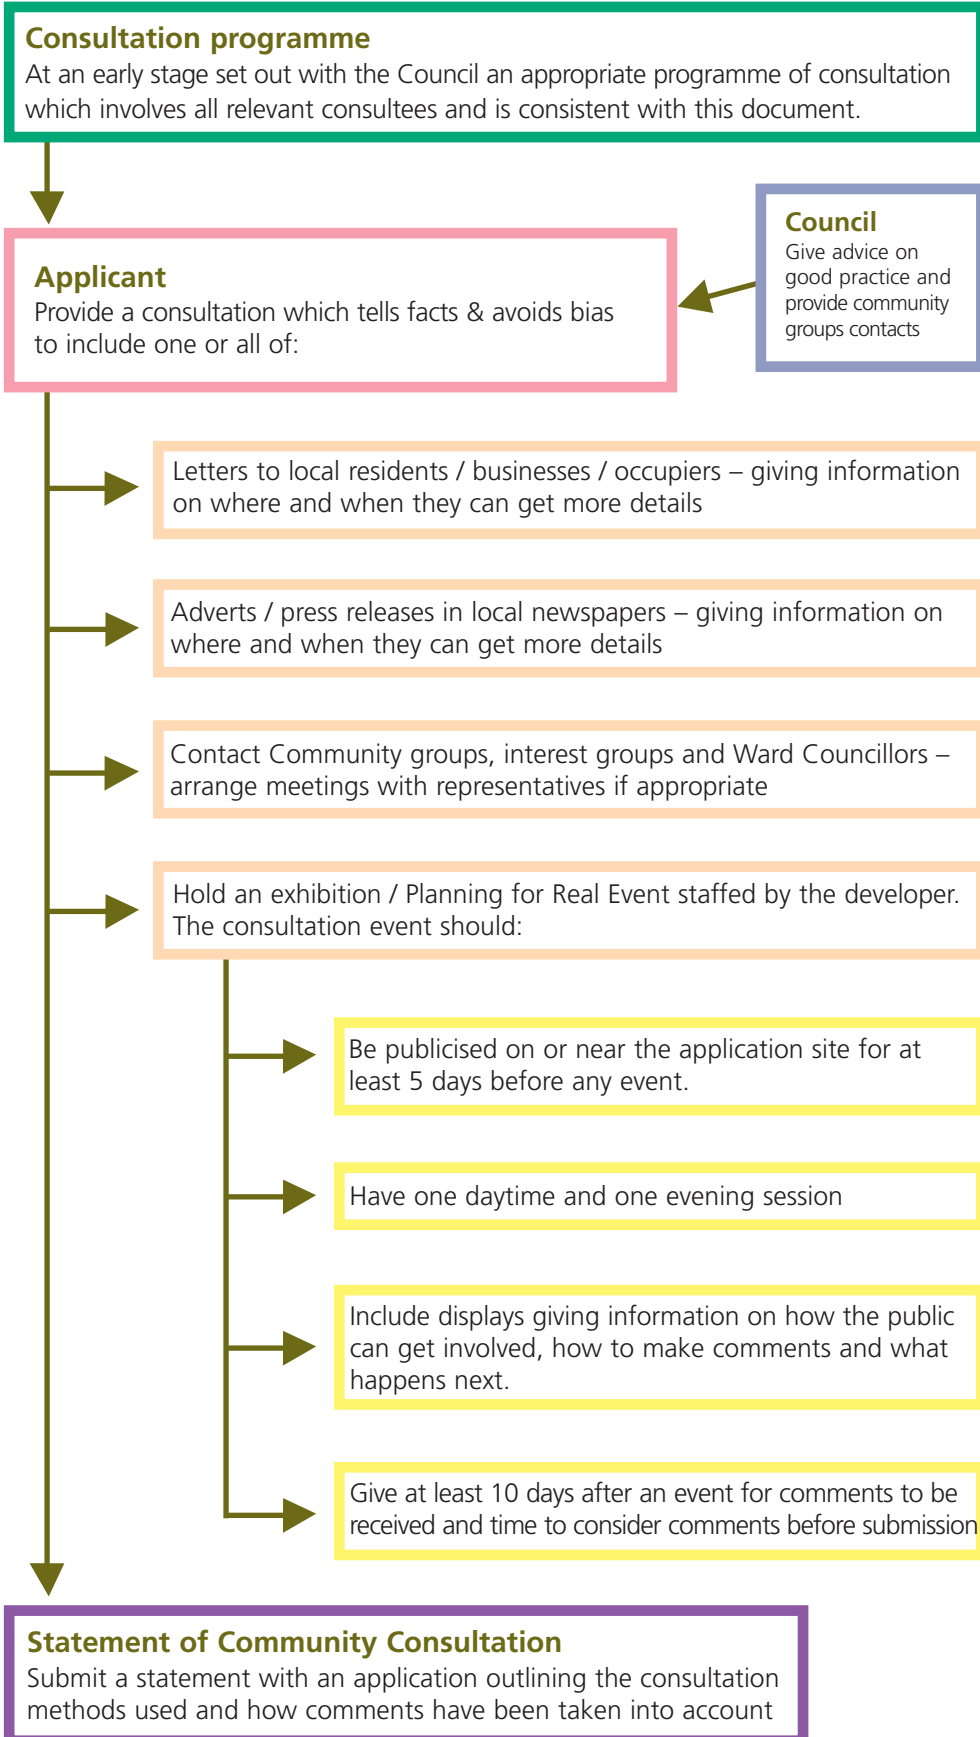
Consultation programme
At an early stage set out with the Council an appropriate programme of consultation which involves all relevant consultees and is consistent with this document.

Council
Give advice on good practice and provide community groups contacts

Applicant
Provide a consultation which tells facts & avoids bias to include one or all of:

Letters to local residents / businesses / occupiers – giving information on where and when they can get more details

Adverts / press releases in local newspapers – giving information on where and when they can get more details

Contact Community groups, interest groups and Ward Councillors – arrange meetings with representatives if appropriate

Hold an exhibition / Planning for Real Event staffed by the developer. The consultation event should:

Be publicised on or near the application site for at least 5 days before any event.

Have one daytime and one evening session

Include displays giving information on how the public can get involved, how to make comments and what happens next.

Give at least 10 days after an event for comments to be received and time to consider comments before submission

Statement of Community Consultation
Submit a statement with an application outlining the consultation methods used and how comments have been taken into account